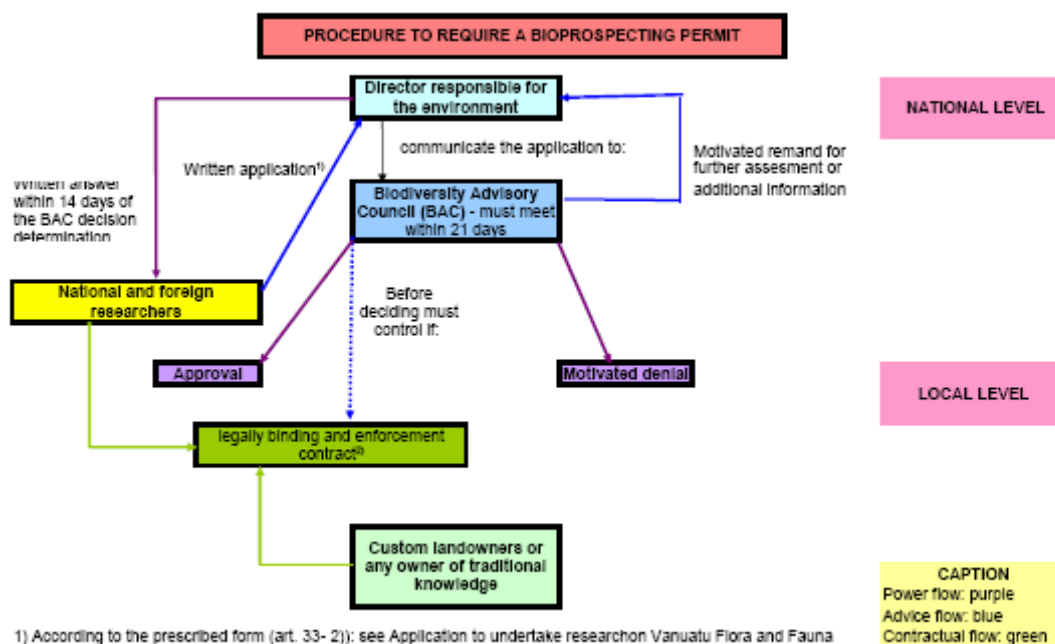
PROCEDURE TO REQUIRE A BIOPROSPECTING PERMIT

Director responsible for the environment

NATIONAL LEVEL

Written answer within 14 days of the BAC decision determination

Written application$^{1)}$

communicate the application to:

Motivated remand for further assesment or additional information

Biodiversity Advisory Council (BAC) - must meet within 21 days

National and foreign researchers

Before deciding must control if:

Approval

Motivated denial

LOCAL LEVEL

legally binding and enforcement contract$^{2)}$

Custom landowners or any owner of traditional knowledge

CAPTION
Power flow: purple
Advice flow: blue
Contractual flow: green

1) According to the prescribed form (art. 33- 2)); see Application to undertake researchon Vanuatu Flora and Fauna